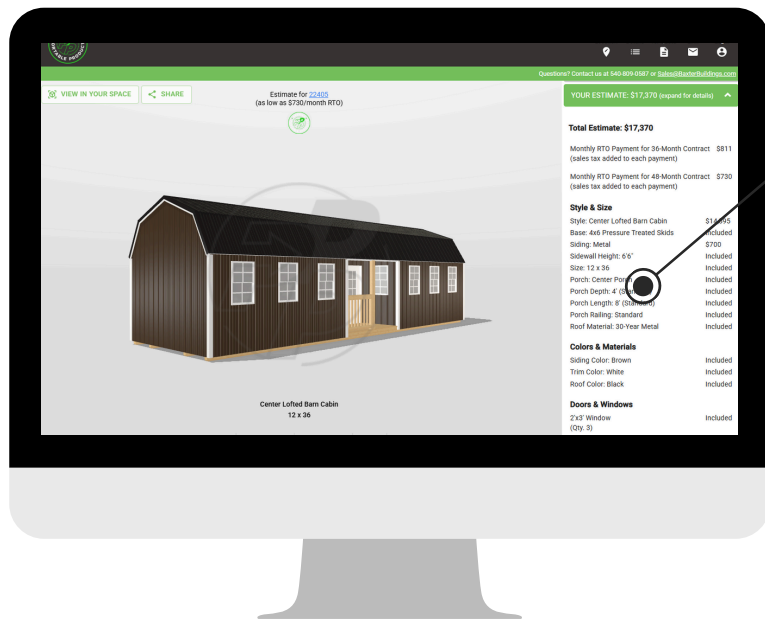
Questions? Contact us at 540-809-0587 or Sales@BaxterBuildings.com

VIEW IN YOUR SPACE

SHARE

Estimate for 22405
(as low as $730/month RTO)

YOUR ESTIMATE: $17,370 (expand for details)

Total Estimate: $17,370

Monthly RTO Payment for 36-Month Contract (sales tax added to each payment) $811

Monthly RTO Payment for 48-Month Contract (sales tax added to each payment) $730

Style & Size

Style: Center Lofted Barn Cabin $14,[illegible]95
Base: 4x6 Pressure Treated Skids Included
Siding: Metal $700
Sidewall Height: 6'6" Included
Size: 12 x 36 Included
Porch: Center Porc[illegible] Included
Porch Depth: 4' (St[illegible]) Included
Porch Length: 8' (Sta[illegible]) Included
Porch Railing: Standard Included
Roof Material: 30-Year Metal Included

Colors & Materials

Siding Color: Brown Included
Trim Color: White Included
Roof Color: Black Included

Doors & Windows

2'x3' Window (Qty. 3) Included

Center Lofted Barn Cabin
12 x 36